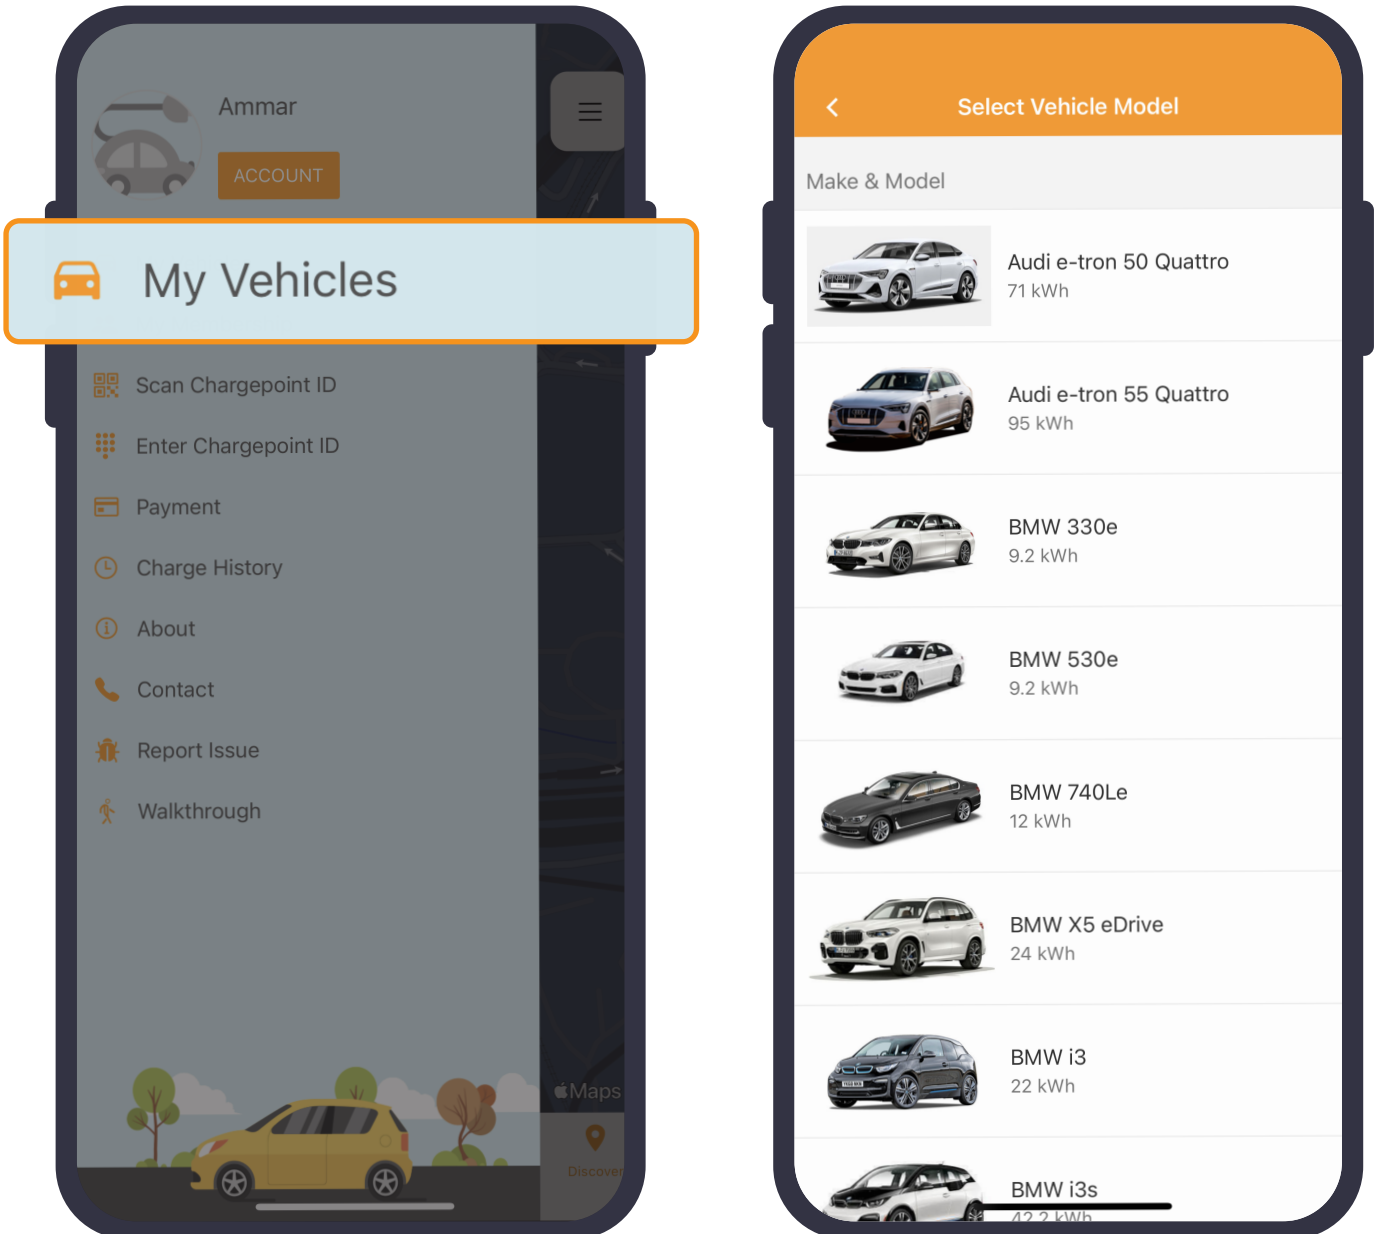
Ammar

ACCOUNT

My Vehicles

Scan Chargepoint ID

Enter Chargepoint ID

Payment

Charge History

About

Contact

Report Issue

Walkthrough

Maps

Discover

Select Vehicle Model

Make & Model

Audi e-tron 50 Quattro
71 kWh

Audi e-tron 55 Quattro
95 kWh

BMW 330e
9.2 kWh

BMW 530e
9.2 kWh

BMW 740Le
12 kWh

BMW X5 eDrive
24 kWh

BMW i3
22 kWh

BMW i3s
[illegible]